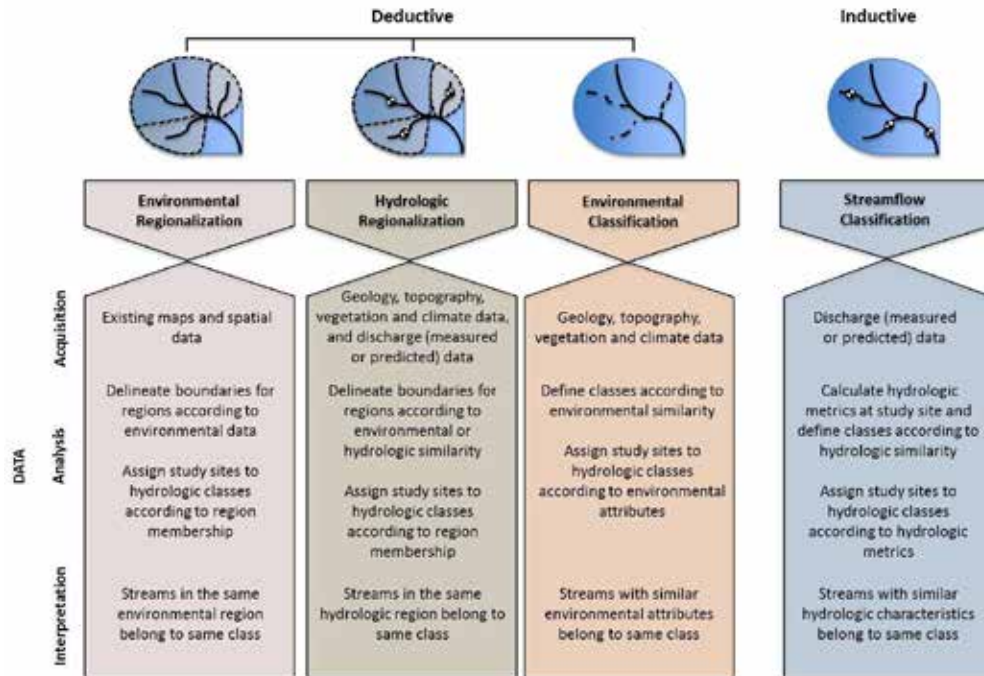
Deductive

Inductive

Environmental Regionalization

Hydrologic Regionalization

Environmental Classification

Streamflow Classification

DATA

Acquisition

Analysis

Interpretation

Existing maps and spatial data

Delineate boundaries for regions according to environmental data

Assign study sites to hydrologic classes according to region membership

Streams in the same environmental region belong to same class

Geology, topography, vegetation and climate data, and discharge (measured or predicted) data

Delineate boundaries for regions according to environmental or hydrologic similarity

Assign study sites to hydrologic classes according to region membership

Streams in the same hydrologic region belong to same class

Geology, topography, vegetation and climate data

Define classes according to environmental similarity

Assign study sites to hydrologic classes according to environmental attributes

Streams with similar environmental attributes belong to same class

Discharge (measured or predicted) data

Calculate hydrologic metrics at study site and define classes according to hydrologic similarity

Assign study sites to hydrologic classes according to hydrologic metrics

Streams with similar hydrologic characteristics belong to same class